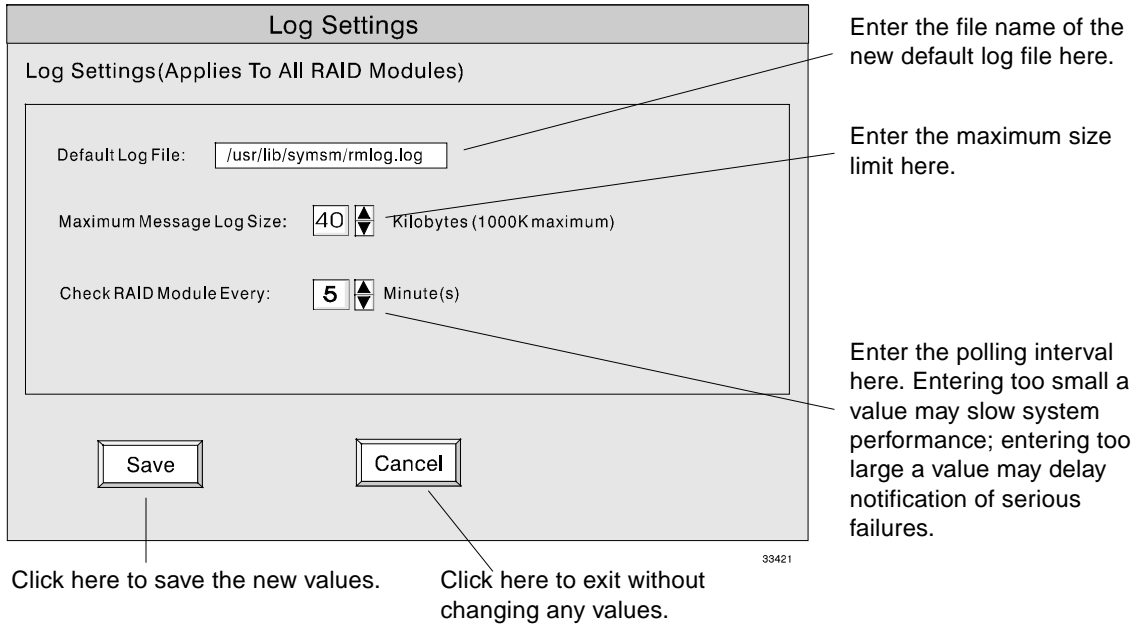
Log Settings

Log Settings(Applies To All RAID Modules)

Default Log File: /usr/lib/symsm/rmlog.log

Maximum Message Log Size: 40 Kilobytes (1000K maximum)

Check RAID Module Every: 5 Minute(s)

Save

Cancel

33421

Enter the file name of the new default log file here.

Enter the maximum size limit here.

Enter the polling interval here. Entering too small a value may slow system performance; entering too large a value may delay notification of serious failures.

Click here to save the new values.

Click here to exit without changing any values.